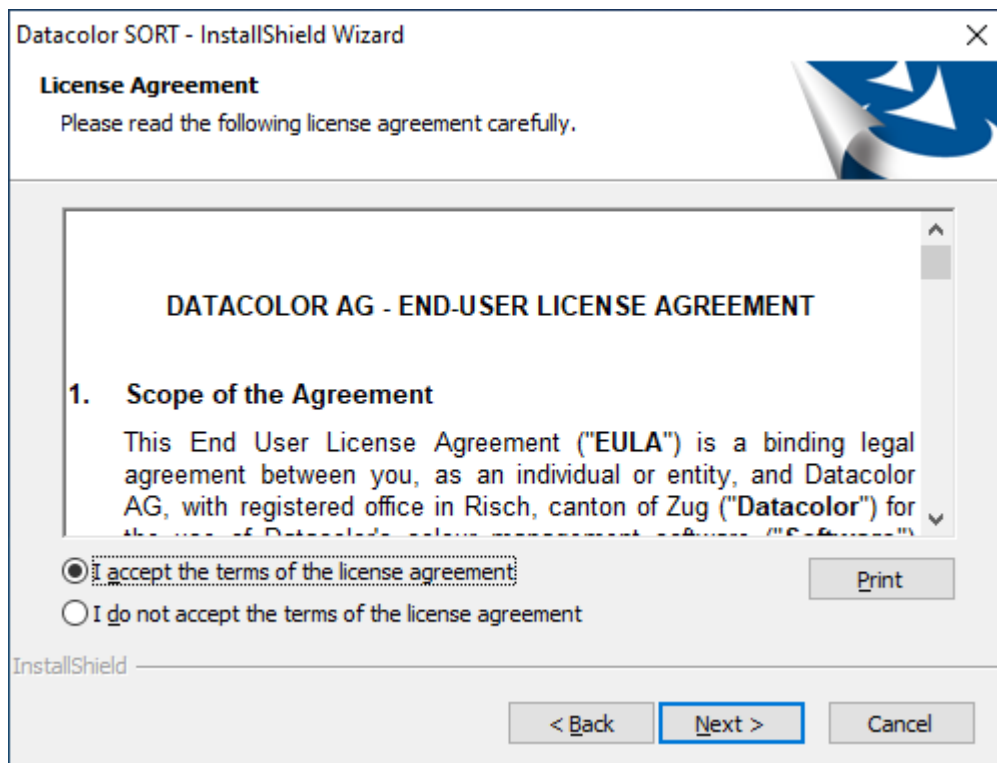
Datacolor SORT - InstallShield Wizard

License Agreement

Please read the following license agreement carefully.

DATACOLOR AG - END-USER LICENSE AGREEMENT

1. Scope of the Agreement

This End User License Agreement ("EULA") is a binding legal agreement between you, as an individual or entity, and Datacolor AG, with registered office in Risch, canton of Zug ("Datacolor") for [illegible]

I accept the terms of the license agreement

I do not accept the terms of the license agreement

Print

InstallShield

< Back

Next >

Cancel